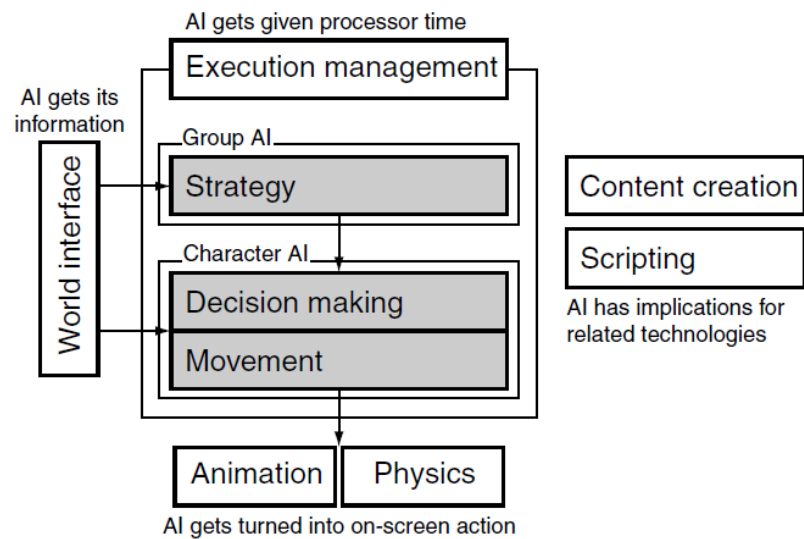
AI gets given processor time

Execution management

AI gets its information

World interface

Group AI

Strategy

Character AI

Decision making

Movement

Content creation

Scripting

AI has implications for related technologies

Animation

Physics

AI gets turned into on-screen action